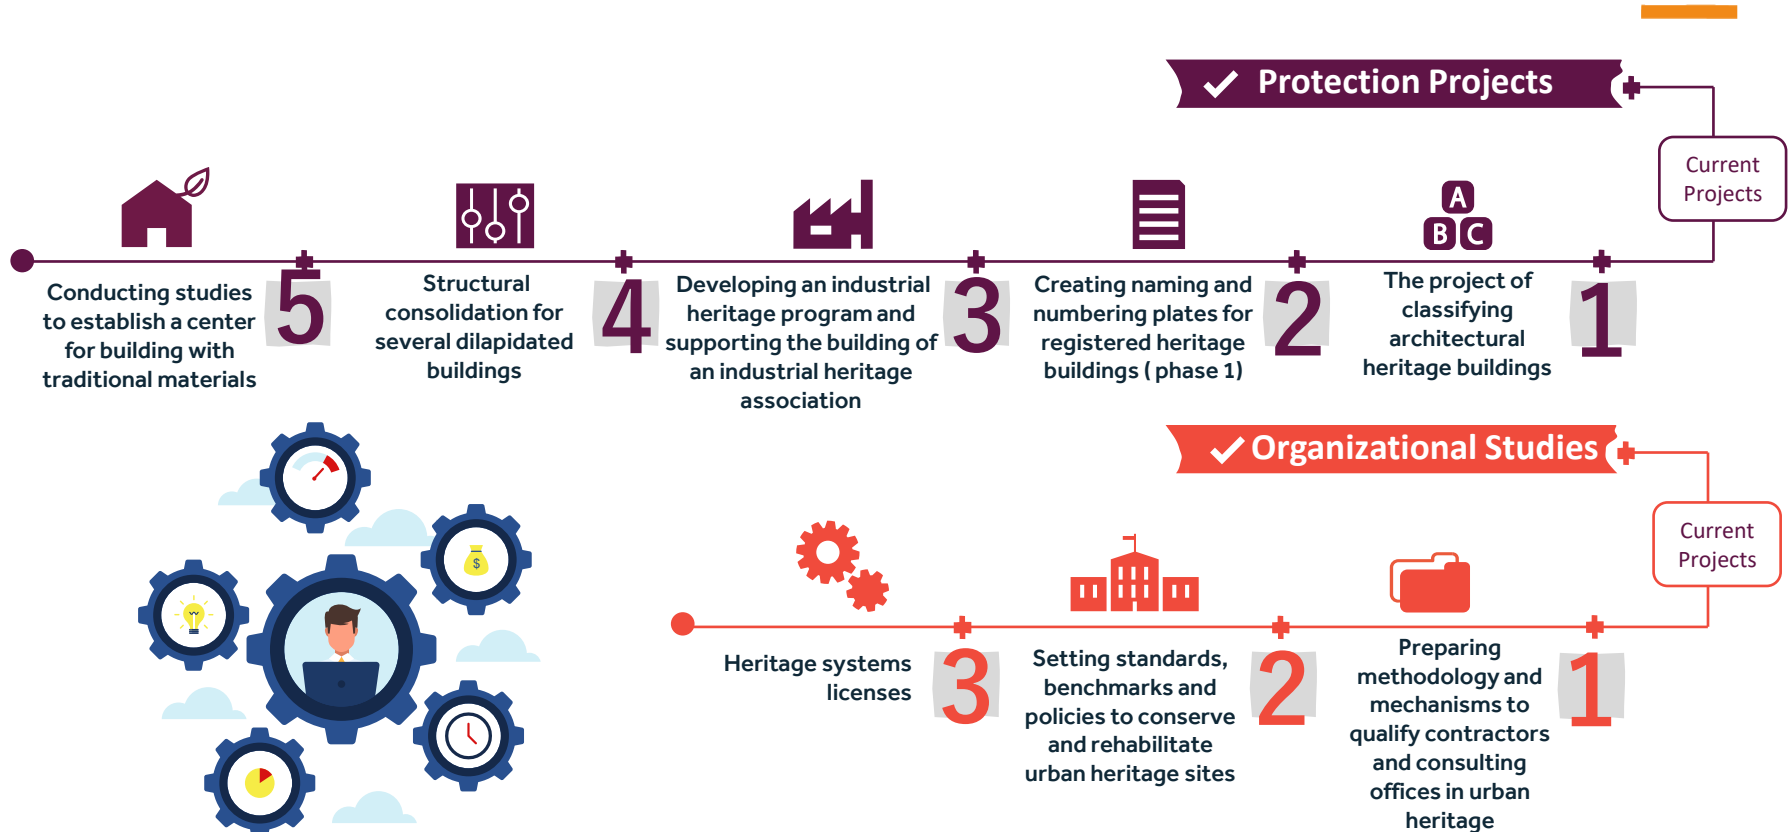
Protection Projects

Current Projects

A
B C

1
The project of classifying architectural heritage buildings

2
Creating naming and numbering plates for registered heritage buildings ( phase 1)

3
Developing an industrial heritage program and supporting the building of an industrial heritage association

4
Structural consolidation for several dilapidated buildings

5
Conducting studies to establish a center for building with traditional materials

Organizational Studies

Current Projects

1
Preparing methodology and mechanisms to qualify contractors and consulting offices in urban heritage

2
Setting standards, benchmarks and policies to conserve and rehabilitate urban heritage sites

3
Heritage systems licenses

$